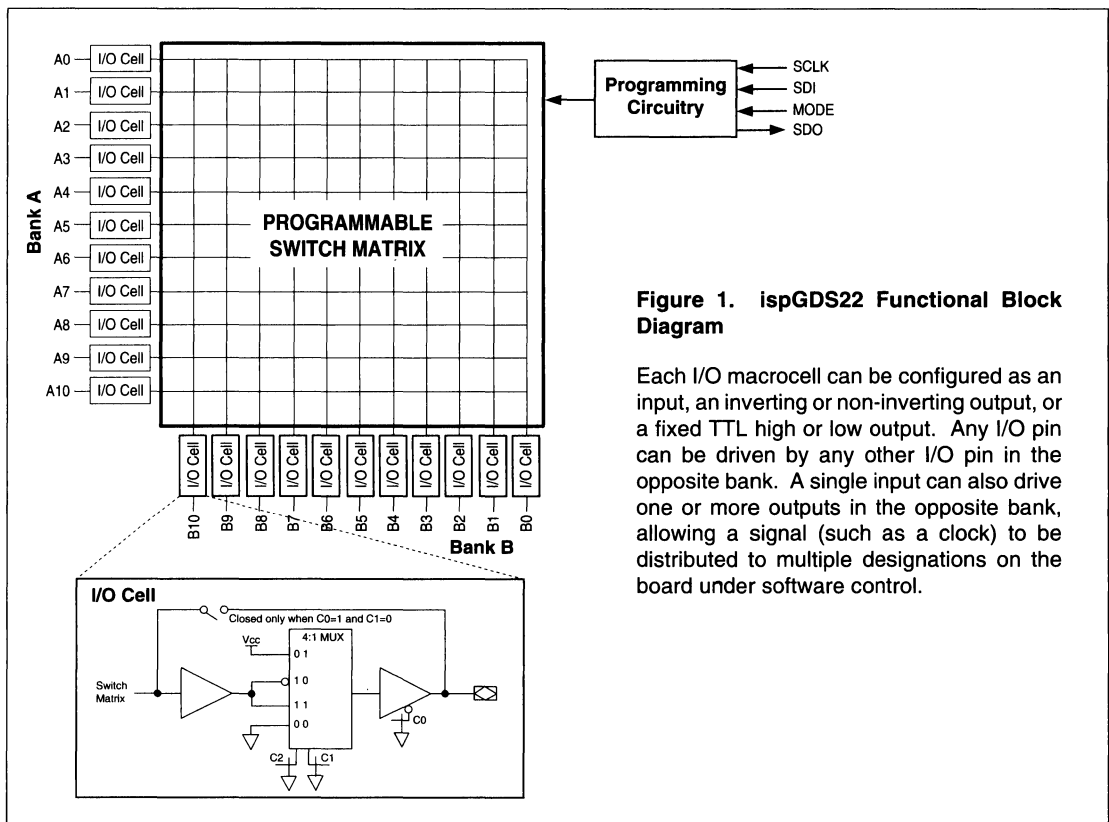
A0 I/O Cell
A1 I/O Cell
A2 I/O Cell
A3 I/O Cell
A4 I/O Cell
A5 I/O Cell
A6 I/O Cell
A7 I/O Cell
A8 I/O Cell
A9 I/O Cell
A10 I/O Cell

Bank A

PROGRAMMABLE SWITCH MATRIX

Programming Circuitry

SCLK
SDI
MODE
SDO

I/O Cell I/O Cell I/O Cell I/O Cell I/O Cell I/O Cell I/O Cell I/O Cell I/O Cell I/O Cell I/O Cell

B10 B9 B8 B7 B6 B5 B4 B3 B2 B1 B0

Bank B

**Figure 1. ispGDS22 Functional Block Diagram**

Each I/O macrocell can be configured as an input, an inverting or non-inverting output, or a fixed TTL high or low output. Any I/O pin can be driven by any other I/O pin in the opposite bank. A single input can also drive one or more outputs in the opposite bank, allowing a signal (such as a clock) to be distributed to multiple designations on the board under software control.

I/O Cell

Closed only when C0=1 and C1=0

Vcc

4:1 MUX

0 1
1 0
1 1
0 0

Switch Matrix

C0

C2 C1